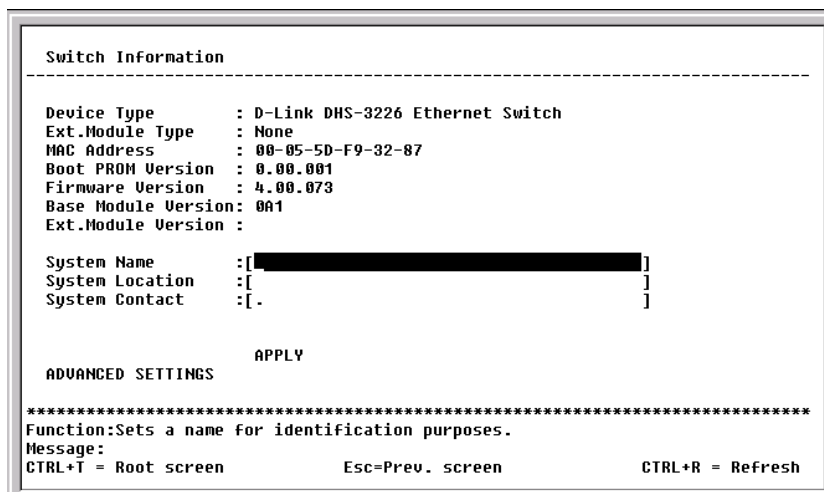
Switch Information

----------------------------------------------------------------------------

Device Type : D-Link DHS-3226 Ethernet Switch
Ext.Module Type : None
MAC Address : 00-05-5D-F9-32-87
Boot PROM Version : 0.00.001
Firmware Version : 4.00.073
Base Module Version: 0A1
Ext.Module Version :

System Name :[ ]
System Location :[ ]
System Contact :[. ]

APPLY
ADVANCED SETTINGS

******************************************************************************
Function:Sets a name for identification purposes.
Message:
CTRL+T = Root screen Esc=Prev. screen CTRL+R = Refresh